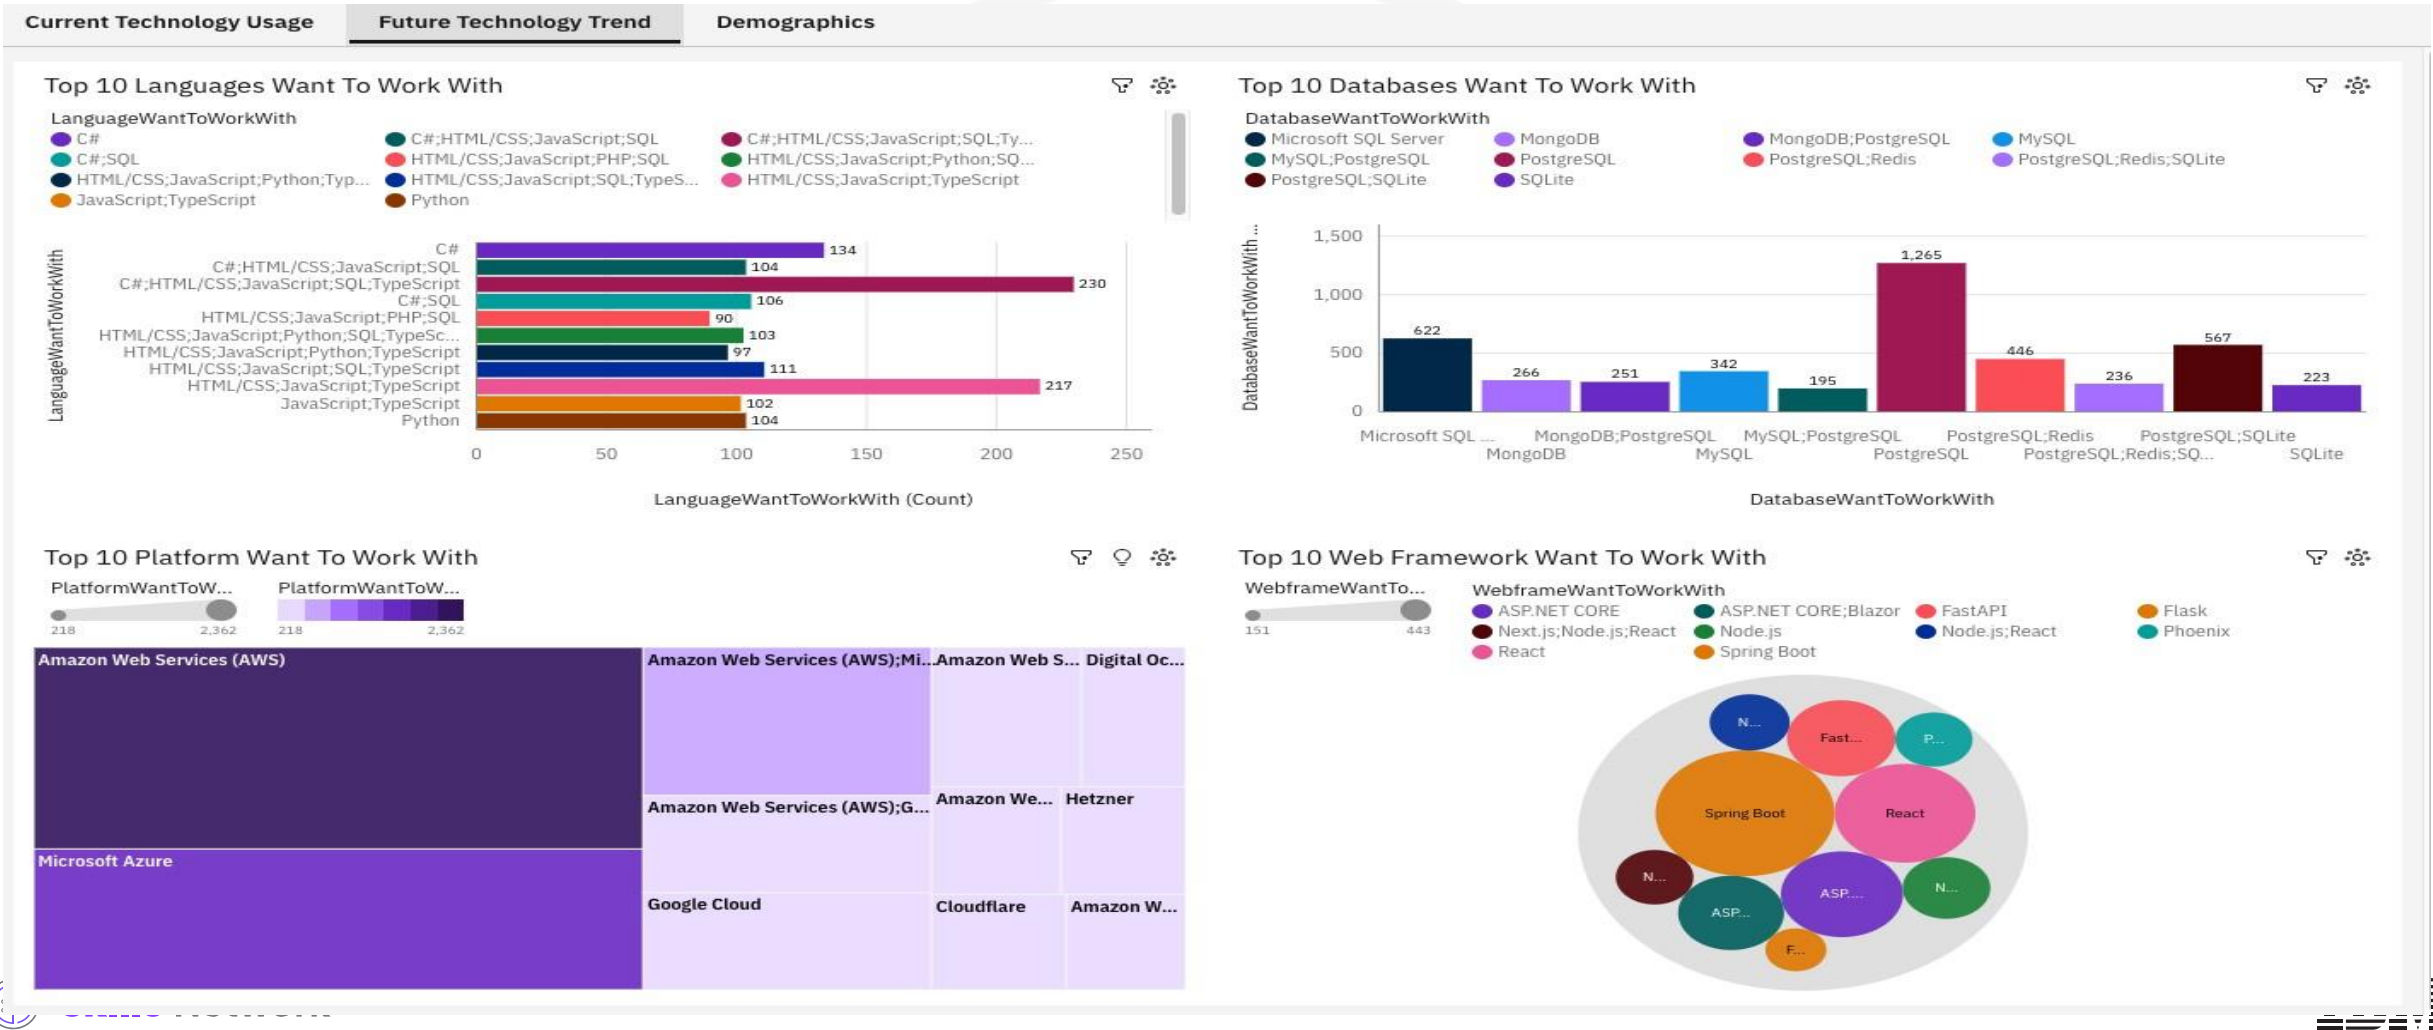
Current Technology Usage Future Technology Trend Demographics

Top 10 Languages Want To Work With

LanguageWantToWorkWith
C#
C#;HTML/CSS;JavaScript;SQL
C#;HTML/CSS;JavaScript;SQL;Ty...
C#;SQL
HTML/CSS;JavaScript;PHP;SQL
HTML/CSS;JavaScript;Python;SQ...
HTML/CSS;JavaScript;Python;Typ...
HTML/CSS;JavaScript;SQL;TypeS...
HTML/CSS;JavaScript;TypeScript
JavaScript;TypeScript
Python

LanguageWantToWorkWith

| LanguageWantToWorkWith | Count |
|---|---|
| C# | 134 |
| C#;HTML/CSS;JavaScript;SQL | 104 |
| C#;HTML/CSS;JavaScript;SQL;TypeScript | 230 |
| C#;SQL | 106 |
| HTML/CSS;JavaScript;PHP;SQL | 90 |
| HTML/CSS;JavaScript;Python;SQL;TypeSc... | 103 |
| HTML/CSS;JavaScript;Python;TypeScript | 97 |
| HTML/CSS;JavaScript;SQL;TypeScript | 111 |
| HTML/CSS;JavaScript;TypeScript | 217 |
| JavaScript;TypeScript | 102 |
| Python | 104 |

0 50 100 150 200 250

LanguageWantToWorkWith (Count)

Top 10 Databases Want To Work With

DatabaseWantToWorkWith
Microsoft SQL Server
MongoDB
MongoDB;PostgreSQL
MySQL
MySQL;PostgreSQL
PostgreSQL
PostgreSQL;Redis
PostgreSQL;Redis;SQLite
PostgreSQL;SQLite
SQLite

DatabaseWantToWorkWith ...

1,500 1,000 500 0

622 266 251 342 195 1,265 446 236 567 223

Microsoft SQL ... MongoDB MongoDB;PostgreSQL MySQL MySQL;PostgreSQL PostgreSQL PostgreSQL;Redis PostgreSQL;Redis;SQ... PostgreSQL;SQLite SQLite

DatabaseWantToWorkWith

Top 10 Platform Want To Work With

PlatformWantToW...
218 2,362
PlatformWantToW...
218 2,362

Amazon Web Services (AWS)
Microsoft Azure
Amazon Web Services (AWS);Mi...
Amazon Web S...
Digital Oc...
Amazon Web Services (AWS);G...
Amazon We...
Hetzner
Google Cloud
Cloudflare
Amazon W...

Top 10 Web Framework Want To Work With

WebframeWantTo...
151 443

WebframeWantToWorkWith
ASP.NET CORE
ASP.NET CORE;Blazor
FastAPI
Flask
Next.js;Node.js;React
Node.js
Node.js;React
Phoenix
React
Spring Boot

N...
Fast...
P...
Spring Boot
React
N...
ASP....
N...
ASP...
F...